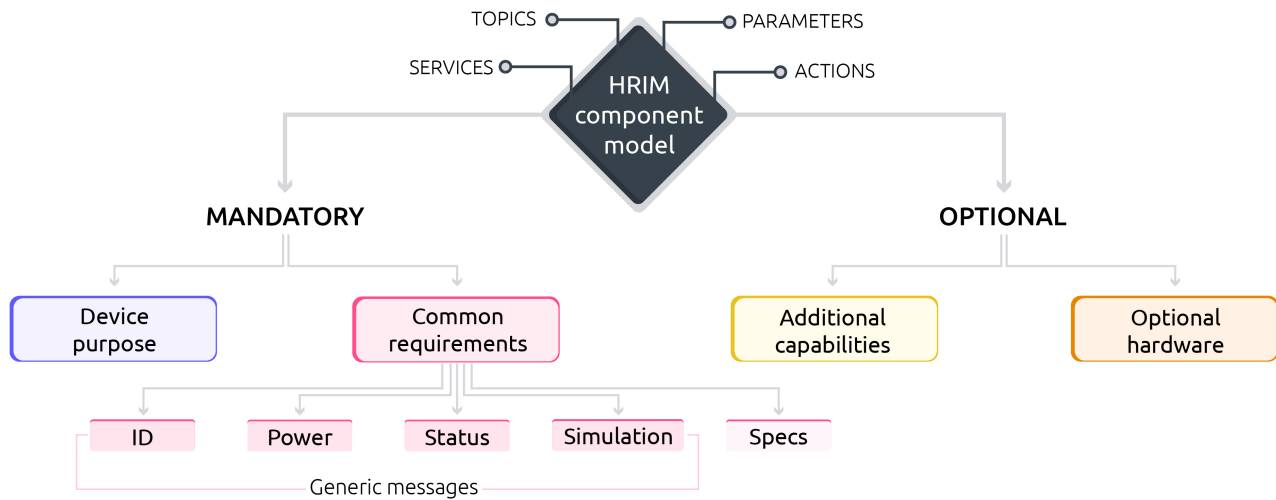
TOPICS
PARAMETERS
SERVICES
ACTIONS
HRIM component model

MANDATORY
OPTIONAL

Device purpose
Common requirements
Additional capabilities
Optional hardware

ID
Power
Status
Simulation
Specs

Generic messages